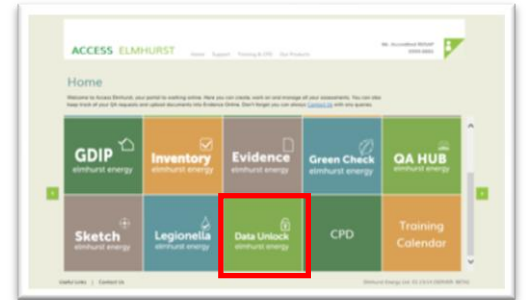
ACCESS ELMHURST
Home Support Training & CPD Our Products
Mr. Accredited NDEAP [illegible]

Home

Welcome to Access Elmhurst, your portal to working online. Here you can create, work on and manage all your assessments. You can also keep track of your QA requests and upload documents into Evidence Online. Don't forget you can always Contact Us with any queries.

GDIP
elmhurst energy

Inventory
elmhurst energy

Evidence
elmhurst energy

Green Check
elmhurst energy

QA HUB
elmhurst energy

Sketch
elmhurst energy

Legionella
elmhurst energy

Data Unlock
elmhurst energy

CPD

Training Calendar

Useful Links | Contact Us

Elmhurst Energy Ltd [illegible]